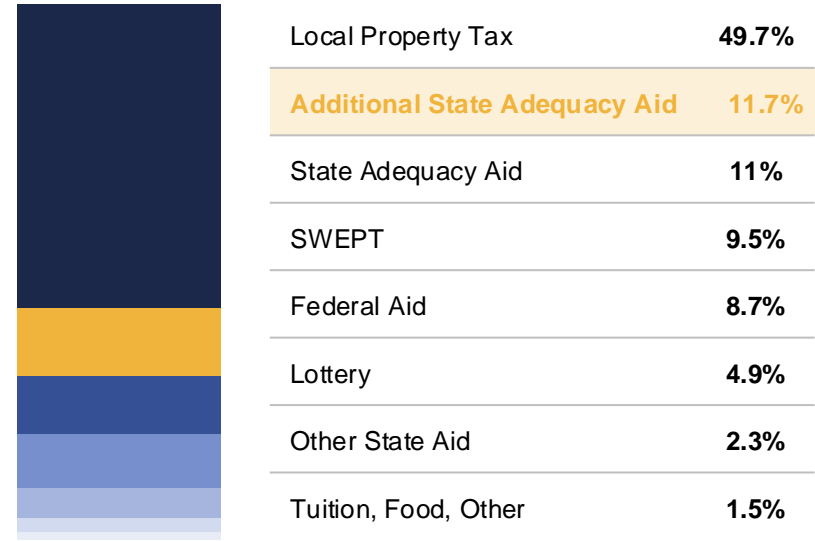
| | |
|---|---|
| Local Property Tax | 49.7% |
| Additional State Adequacy Aid | 11.7% |
| State Adequacy Aid | 11% |
| SWEPT | 9.5% |
| Federal Aid | 8.7% |
| Lottery | 4.9% |
| Other State Aid | 2.3% |
| Tuition, Food, Other | 1.5% |